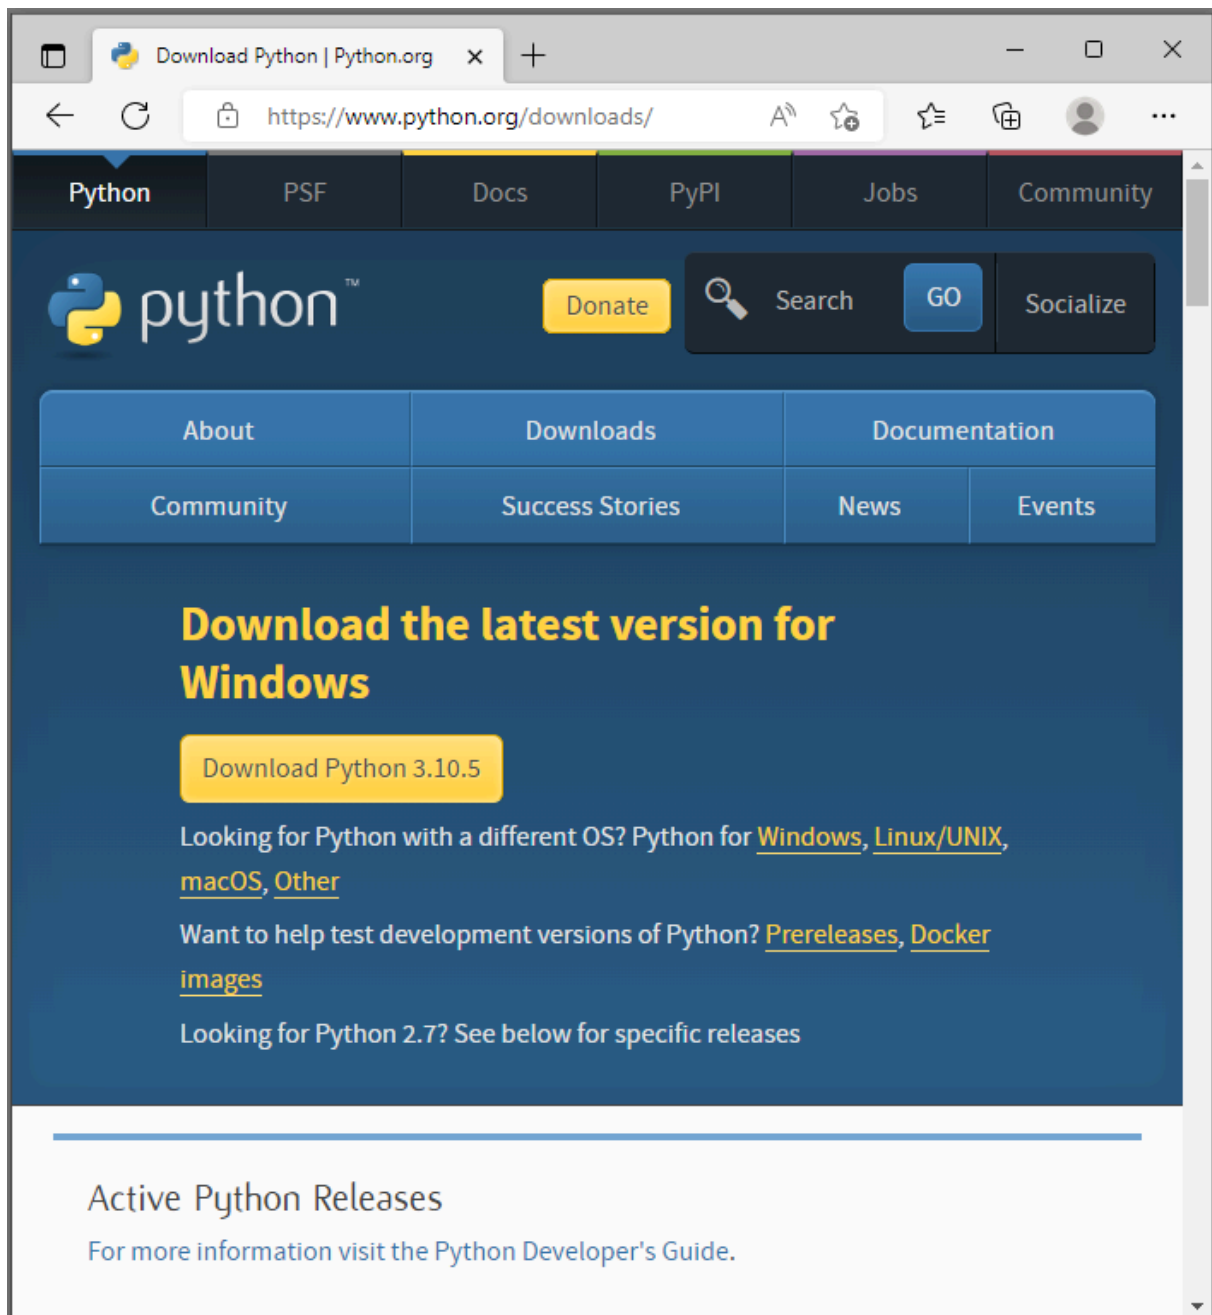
Download Python | Python.org

https://www.python.org/downloads/

Python PSF Docs PyPI Jobs Community

python™

Donate

Search GO Socialize

About Downloads Documentation

Community Success Stories News Events

Download the latest version for Windows

Download Python 3.10.5

Looking for Python with a different OS? Python for Windows, Linux/UNIX, macOS, Other

Want to help test development versions of Python? Prereleases, Docker images

Looking for Python 2.7? See below for specific releases

Active Python Releases

For more information visit the Python Developer's Guide.